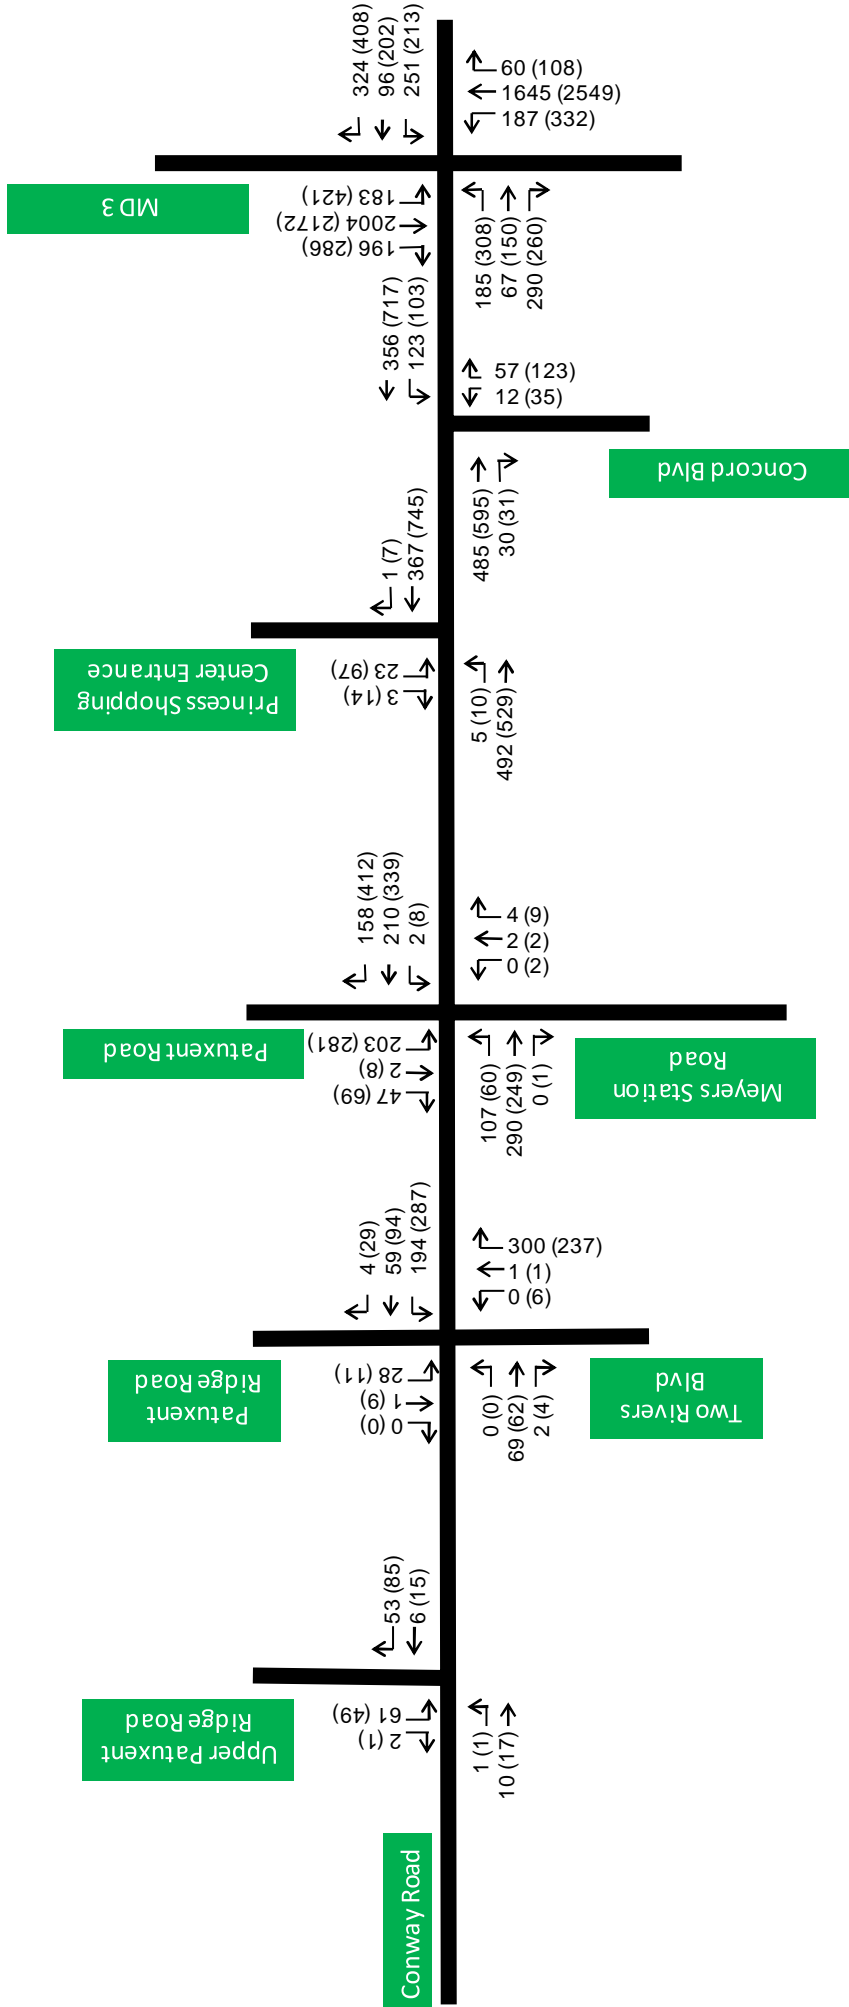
324 (408)
96 (202)
251 (213)

60 (108)
1645 (2549)
187 (332)

MD 3

183 (421)
2004 (2172)
196 (286)

185 (308)
67 (150)
290 (260)

356 (717)
123 (103)

57 (123)
12 (35)

Concord Blvd

485 (595)
30 (31)

1 (7)
367 (745)

Princess Shopping Center Entrance

23 (97)
3 (14)

5 (10)
492 (529)

158 (412)
210 (339)
2 (8)

4 (9)
2 (2)
0 (2)

Patuxent Road

203 (281)
2 (8)
47 (69)

107 (60)
290 (249)
0 (1)

Meyers Station Road

4 (29)
59 (94)
194 (287)

300 (237)
1 (1)
0 (6)

Patuxent Ridge Road

28 (11)
1 (9)
0 (0)

0 (0)
69 (62)
2 (4)

Two Rivers Blvd

53 (85)
6 (15)

Upper Patuxent Ridge Road

61 (49)
2 (1)

1 (1)
10 (17)

Conway Road